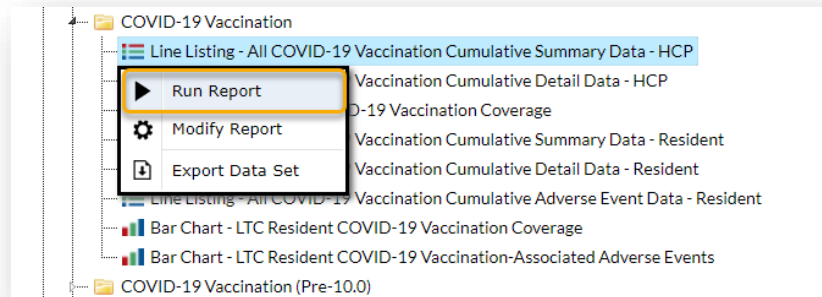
COVID-19 Vaccination

Line Listing - All COVID-19 Vaccination Cumulative Summary Data - HCP

Run Report

Modify Report

Export Data Set

Vaccination Cumulative Detail Data - HCP

-19 Vaccination Coverage

Vaccination Cumulative Summary Data - Resident

Vaccination Cumulative Detail Data - Resident

Line Listing - All COVID-19 Vaccination Cumulative Adverse Event Data - Resident

Bar Chart - LTC Resident COVID-19 Vaccination Coverage

Bar Chart - LTC Resident COVID-19 Vaccination-Associated Adverse Events

COVID-19 Vaccination (Pre-10.0)